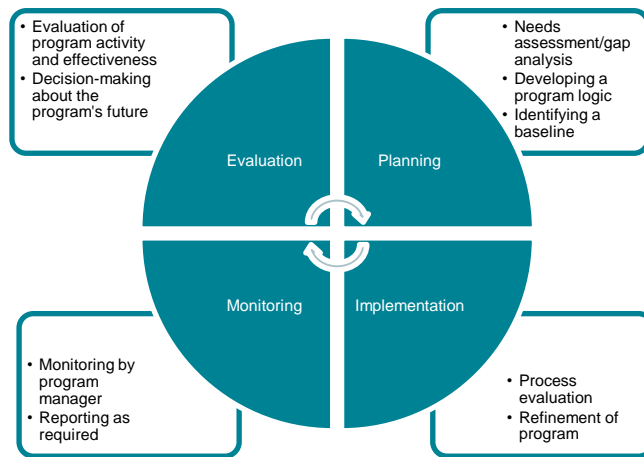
• Evaluation of program activity and effectiveness
• Decision-making about the program's future

• Needs assessment/gap analysis
• Developing a program logic
• Identifying a baseline

Evaluation

Planning

Monitoring

Implementation

• Monitoring by program manager
• Reporting as required

• Process evaluation
• Refinement of program